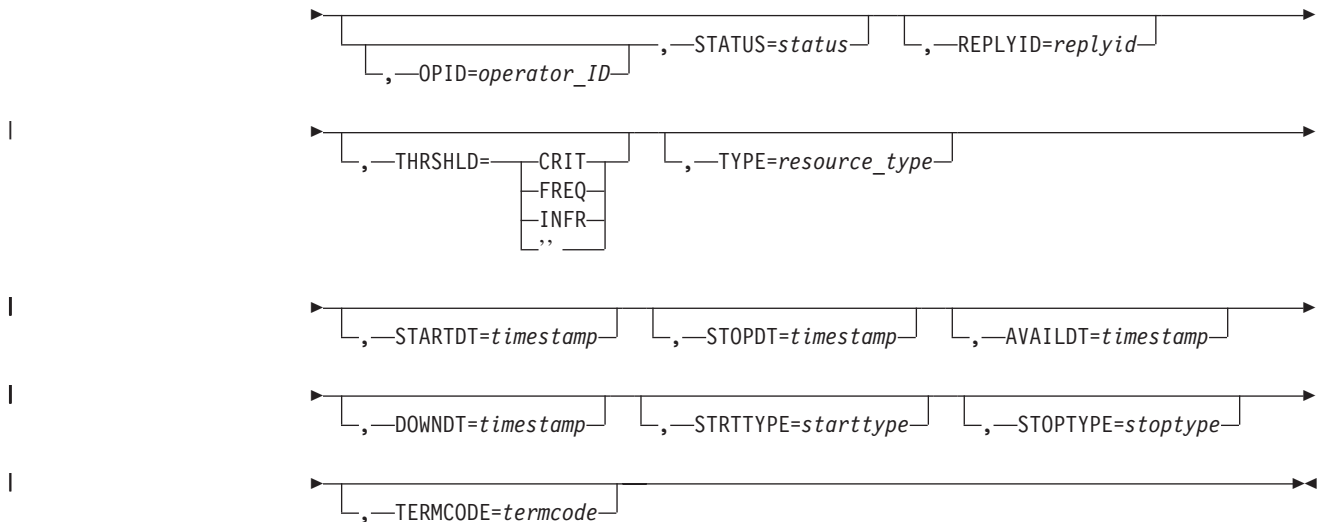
,—OPID=operator_ID ,—STATUS=status ,—REPLYID=replyid

|

,—THRSHLD= CRIT FREQ INFR '' ,—TYPE=resource_type

|

,—STARTDT=timestamp ,—STOPDT=timestamp ,—AVAILDT=timestamp

|

,—DOWNDT=timestamp ,—STRTTYPE=starttype ,—STOPTYPE=stoptype

|

,—TERMCODE=termcode